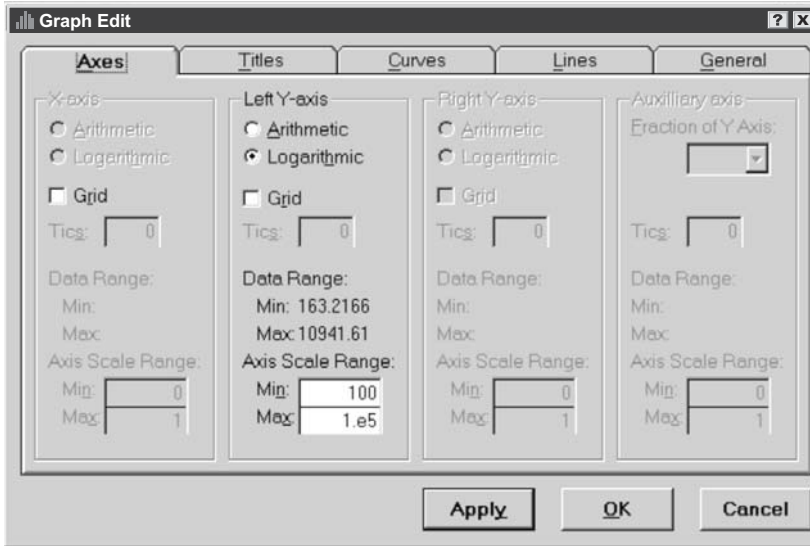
Graph Edit

? X

Axes | Titles | Curves | Lines | General

X-axis
Arithmetic
Logarithmic
Grid
Tics: 0
Data Range:
Min:
Max:
Axis Scale Range:
Min: 0
Max: 1

Left Y-axis
Arithmetic
Logarithmic
Grid
Tics: 0
Data Range:
Min: 163.2166
Max: 10941.61
Axis Scale Range:
Min: 100
Max: 1.e5

Right Y-axis
Arithmetic
Logarithmic
Grid
Tics: 0
Data Range:
Min:
Max:
Axis Scale Range:
Min: 0
Max: 1

Auxiliary axis
Fraction of Y Axis:
Tics: 0
Data Range:
Min:
Max:
Axis Scale Range:
Min: 0
Max: 1

Apply
OK
Cancel